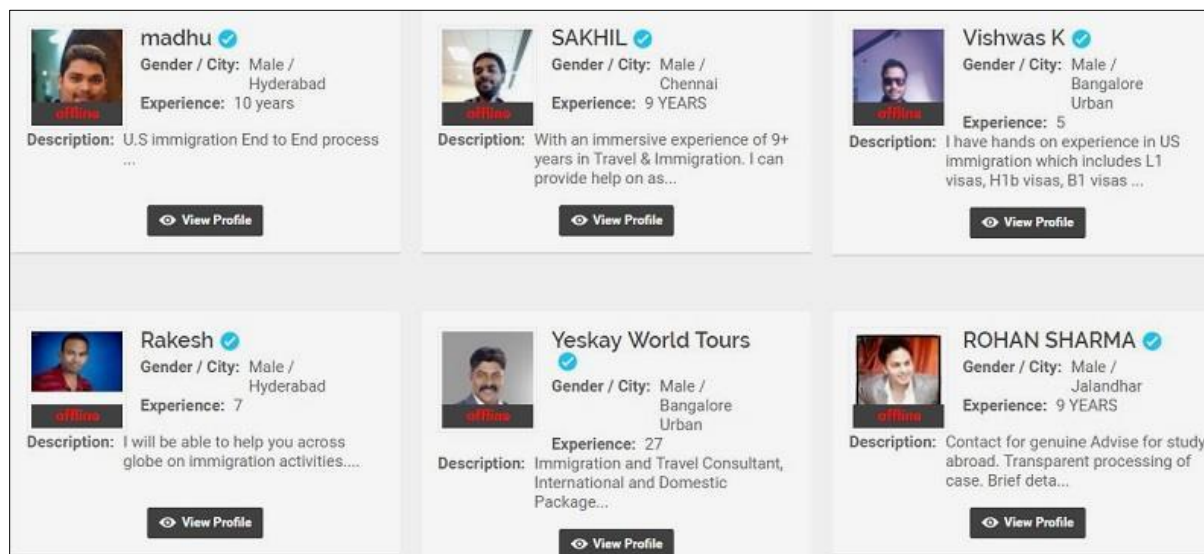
madhu

offline

Gender / City: Male / Hyderabad

Experience: 10 years

Description: U.S immigration End to End process ...

View Profile

SAKHIL

offline

Gender / City: Male / Chennai

Experience: 9 YEARS

Description: With an immersive experience of 9+ years in Travel & Immigration. I can provide help on as...

View Profile

Vishwas K

offline

Gender / City: Male / Bangalore Urban

Experience: 5

Description: I have hands on experience in US immigration which includes L1 visas, H1b visas, B1 visas ...

View Profile

Rakesh

offline

Gender / City: Male / Hyderabad

Experience: 7

Description: I will be able to help you across globe on immigration activities....

View Profile

Yeskay World Tours

offline

Gender / City: Male / Bangalore Urban

Experience: 27

Description: Immigration and Travel Consultant, International and Domestic Package...

View Profile

ROHAN SHARMA

offline

Gender / City: Male / Jalandhar

Experience: 9 YEARS

Description: Contact for genuine Advise for study abroad. Transparent processing of case. Brief deta...

View Profile